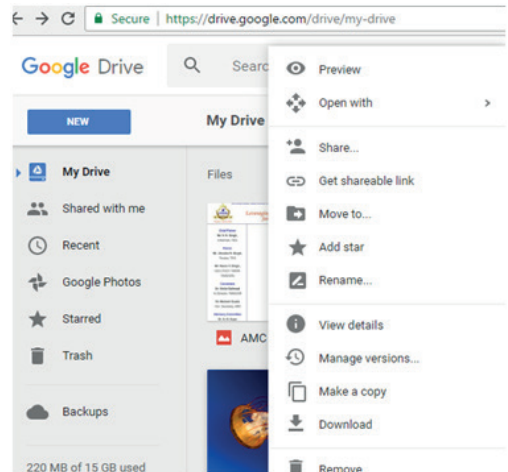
Secure | https://drive.google.com/drive/my-drive

Google Drive

Searc

NEW

My Drive

My Drive

Shared with me

Recent

Google Photos

Starred

Trash

Backups

220 MB of 15 GB used

Files

AMC

Preview

Open with

Share...

Get shareable link

Move to...

Add star

Rename...

View details

Manage versions...

Make a copy

Download

Remove